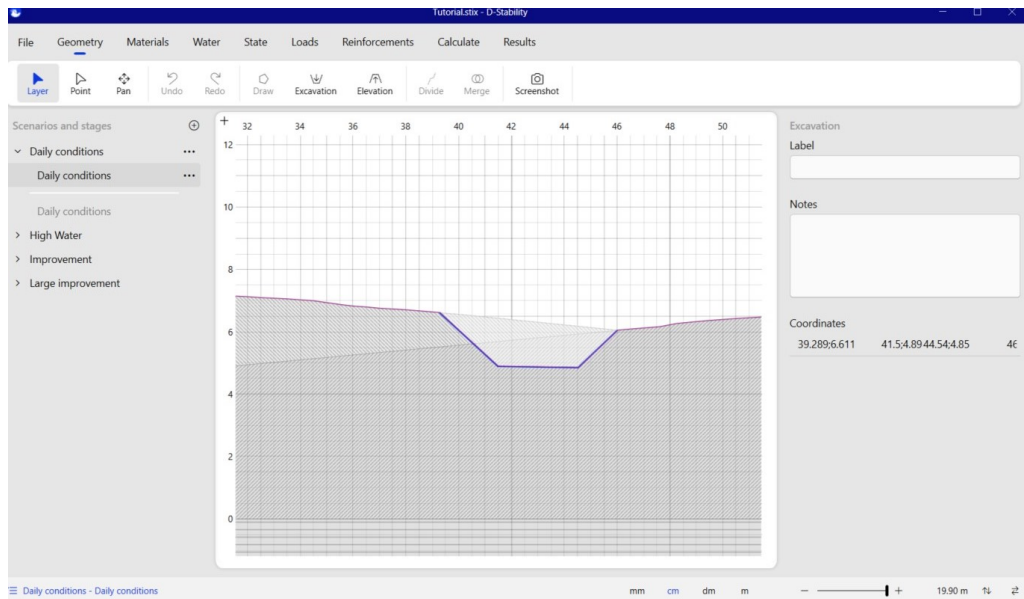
Tutorial.stix - D-Stability

File Geometry Materials Water State Loads Reinforcements Calculate Results

Layer Point Pan Undo Redo Draw Excavation Elevation Divide Merge Screenshot

Scenarios and stages
Daily conditions
Daily conditions
Daily conditions
High Water
Improvement
Large improvement

32 34 36 38 40 42 44 46 48 50
12
10
8
6
4
2
0

Excavation
Label
Notes
Coordinates
39.289;6.611 41.5;4.89 44.54;4.85 4€

Daily conditions - Daily conditions

mm cm dm m

19.90 m